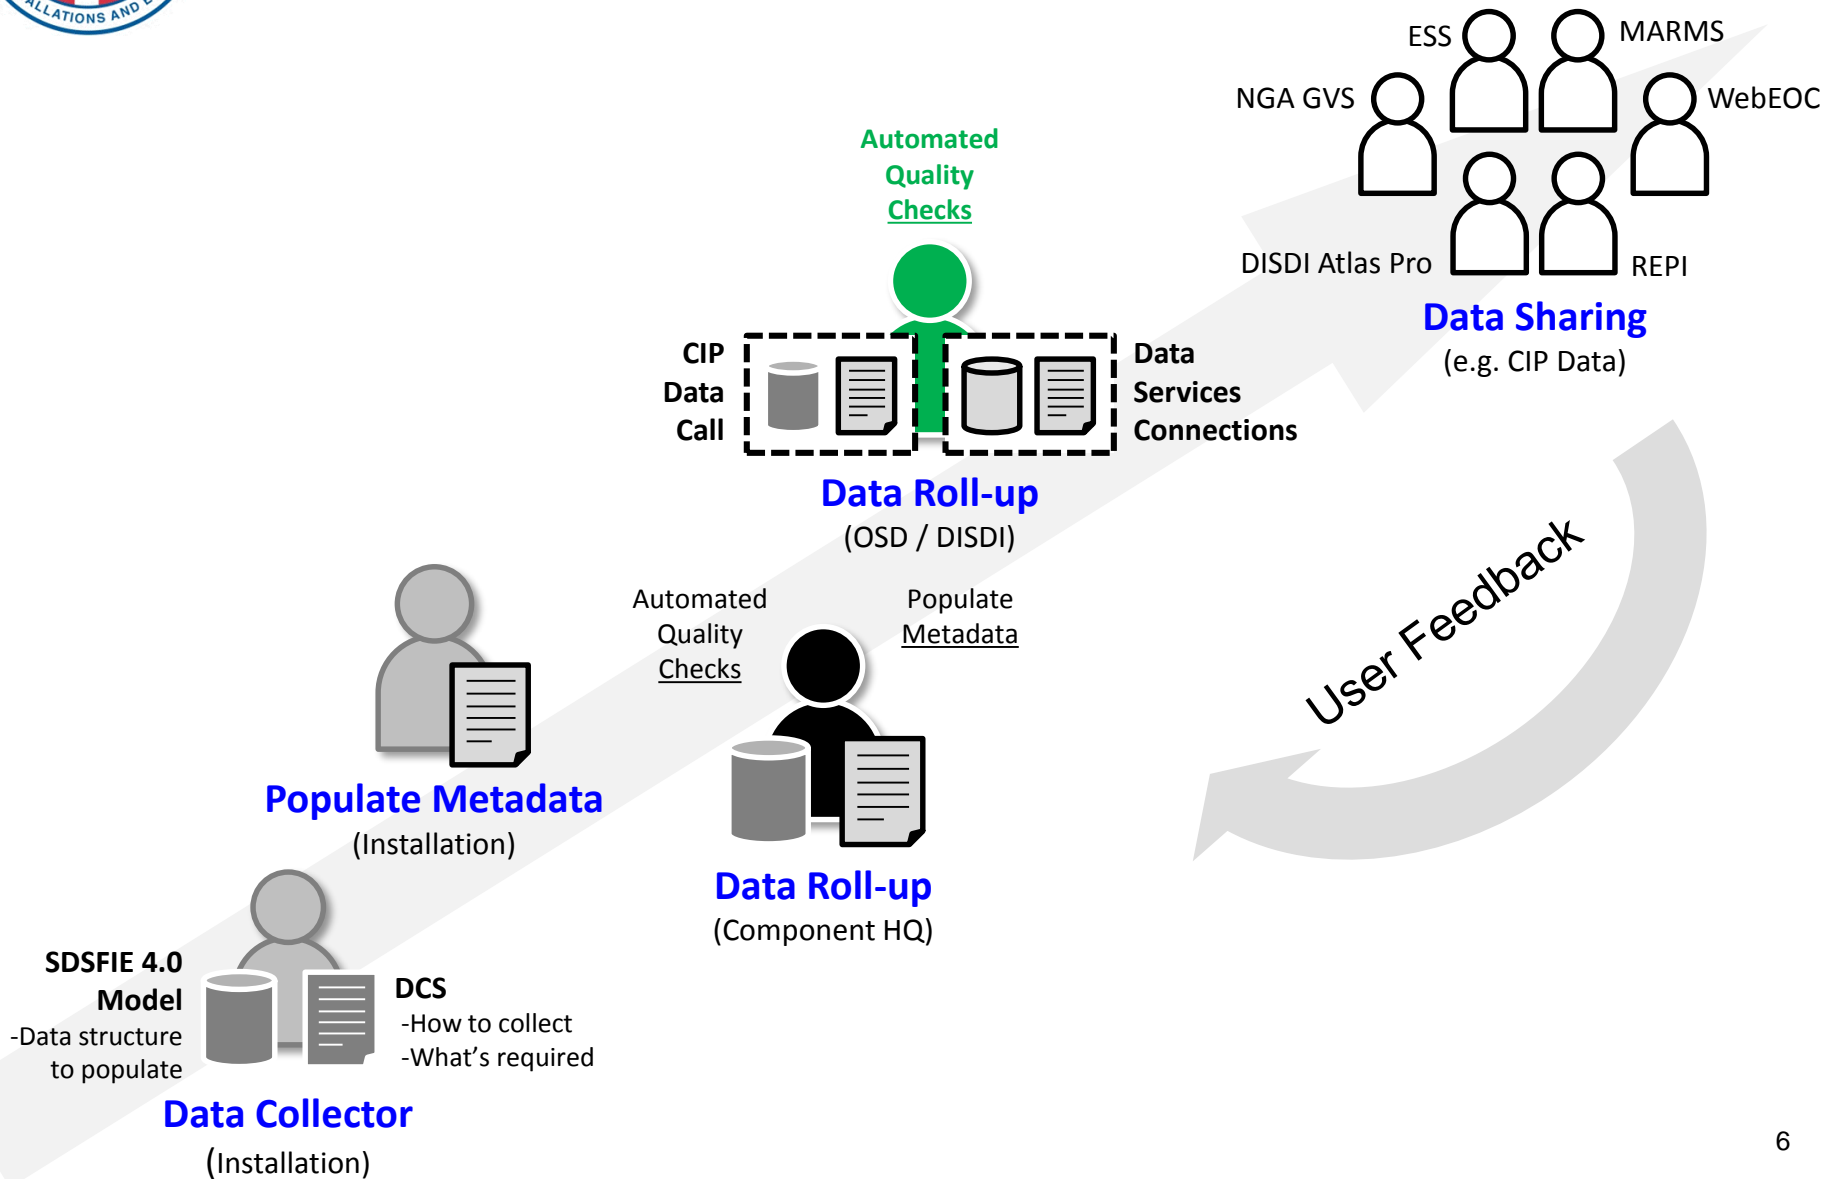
ALLATIONS AND

ESS MARMS

NGA GVS WebEOC

DISDI Atlas Pro REPI

Data Sharing
(e.g. CIP Data)

Automated Quality Checks

CIP Data Call

Data Services Connections

Data Roll-up
(OSD / DISDI)

User Feedback

Automated Quality Checks

Populate Metadata

Populate Metadata
(Installation)

Data Roll-up
(Component HQ)

SDSFIE 4.0 Model
-Data structure to populate

DCS
-How to collect
-What's required

Data Collector
(Installation)

6